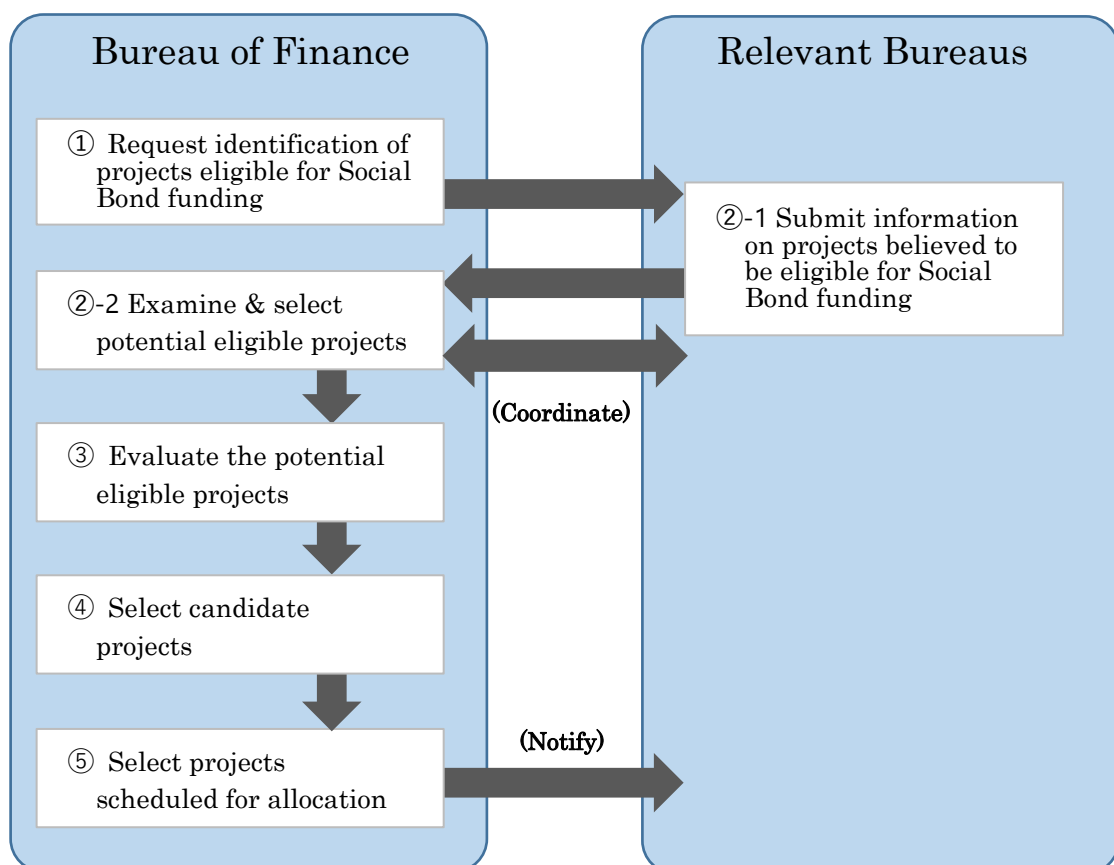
Bureau of Finance

Relevant Bureaus

① Request identification of projects eligible for Social Bond funding

②-1 Submit information on projects believed to be eligible for Social Bond funding

②-2 Examine & select potential eligible projects

(Coordinate)

③ Evaluate the potential eligible projects

④ Select candidate projects

(Notify)

⑤ Select projects scheduled for allocation